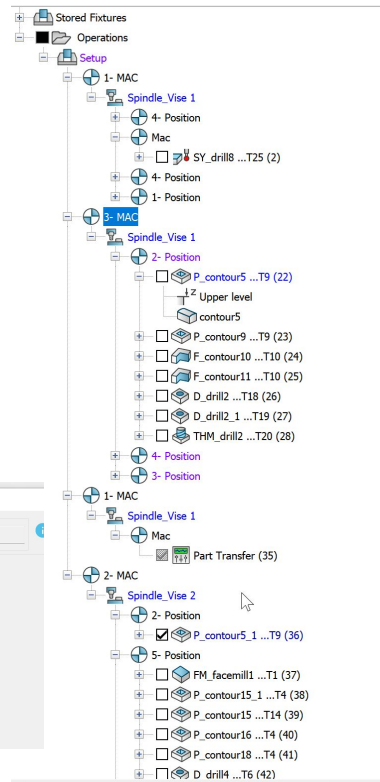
Stored Fixtures
Operations
Setup
1- MAC
Spindle_Vise 1
4- Position
Mac
SY_drill8 ...T25 (2)
4- Position
1- Position
3- MAC
Spindle_Vise 1
2- Position
P_contour5 ...T9 (22)
Z Upper level
contour5
P_contour9 ...T9 (23)
F_contour10 ...T10 (24)
F_contour11 ...T10 (25)
D_drill2 ...T18 (26)
D_drill2_1 ...T19 (27)
THM_drill2 ...T20 (28)
4- Position
3- Position
1- MAC
Spindle_Vise 1
Mac
Part Transfer (35)
2- MAC
Spindle_Vise 2
2- Position
P_contour5_1 ...T9 (36)
5- Position
FM_facemill1 ...T1 (37)
P_contour15_1 ...T4 (38)
P_contour15 ...T14 (39)
P_contour16 ...T4 (40)
P_contour18 ...T4 (41)
D_drill4 ...T6 (42)